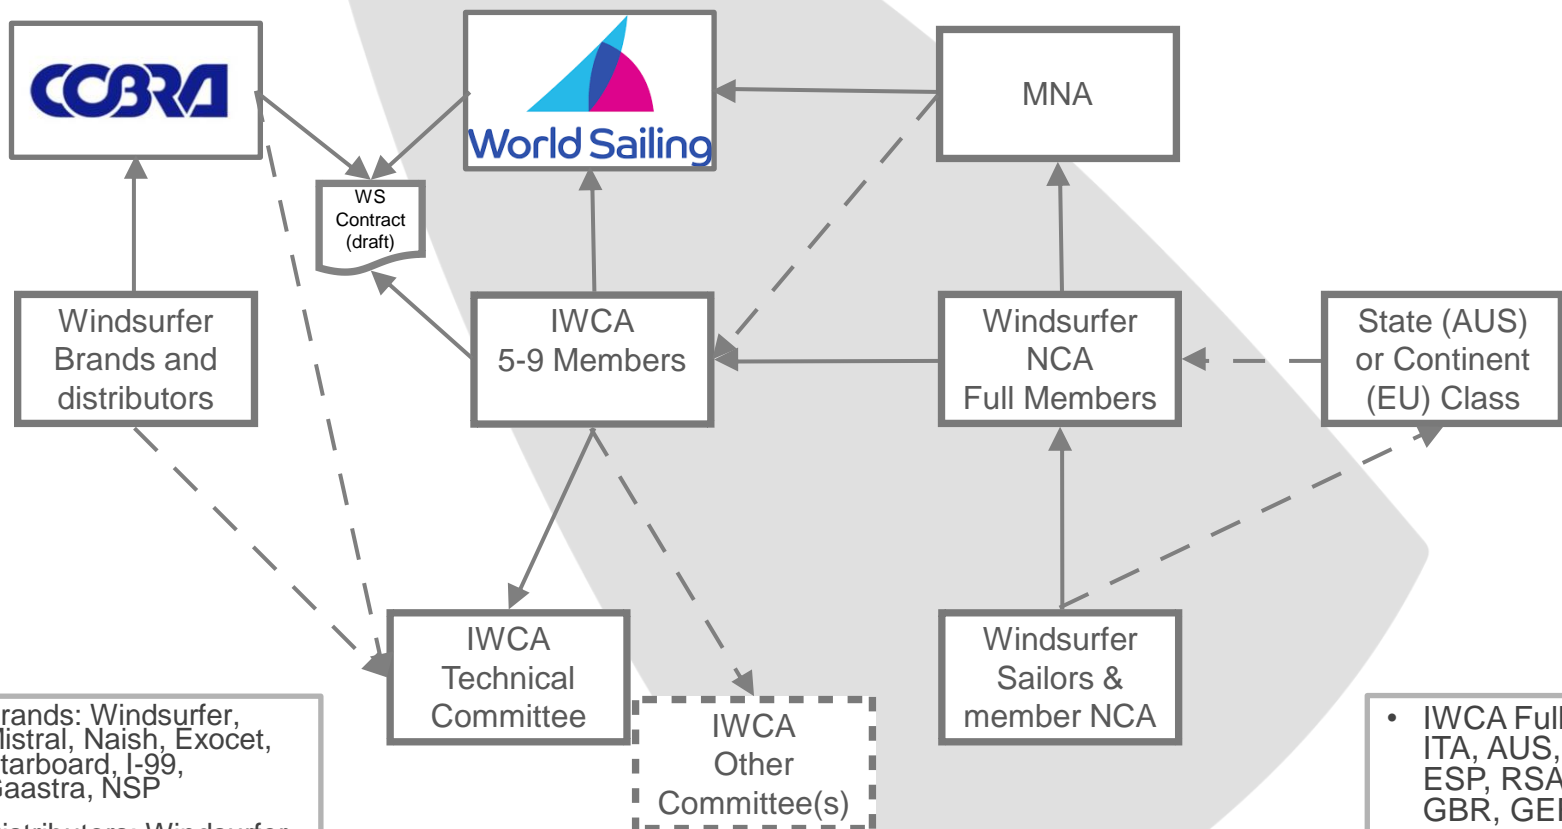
COBRA

World Sailing

MNA

WS Contract (draft)

Windsurfer Brands and distributors

IWCA 5-9 Members

Windsurfer NCA Full Members

State (AUS) or Continent (EU) Class

IWCA Technical Committee

IWCA Other Committee(s)

Windsurfer Sailors & member NCA

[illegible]rands: Windsurfer, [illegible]istral, Naish, Exocet, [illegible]tarboard, I-99, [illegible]aastra, NSP

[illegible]istributors: Windsurfer

• IWCA Full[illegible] ITA, AUS, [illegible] ESP, RSA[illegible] GBR, GE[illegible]